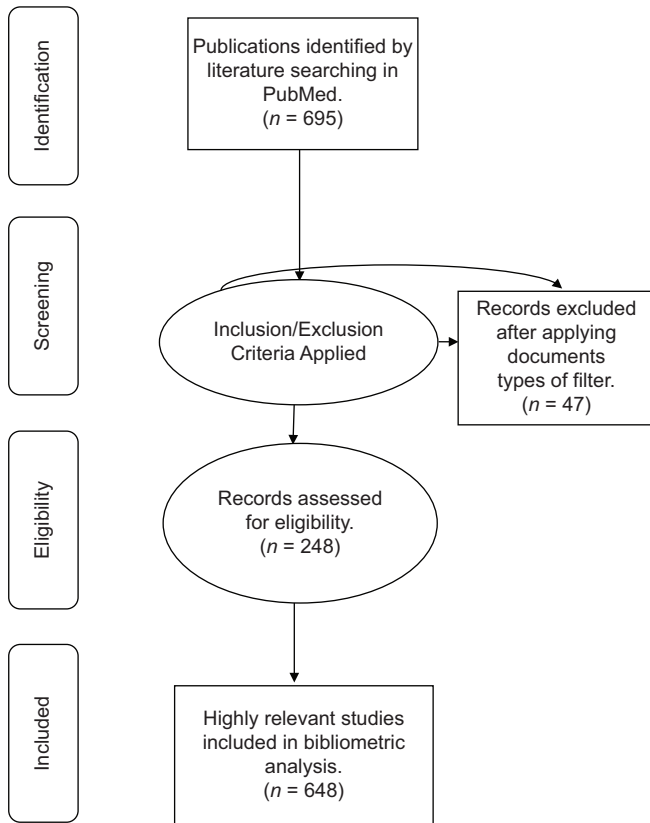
Identification

Publications identified by literature searching in PubMed.
($n$ = 695)

Screening

Inclusion/Exclusion Criteria Applied

Records excluded after applying documents types of filter.
($n$ = 47)

Eligibility

Records assessed for eligibility.
($n$ = 248)

Included

Highly relevant studies included in bibliometric analysis.
($n$ = 648)